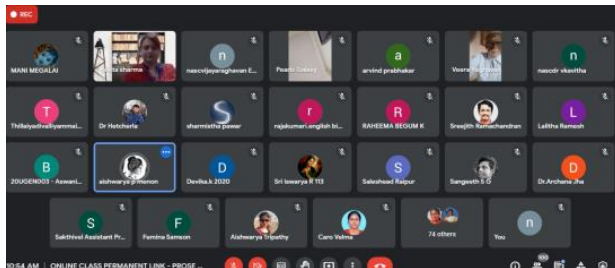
REC

MANI MEGALAI
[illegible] sharma
n
nascvijayaraghavan E...
Pixarlo Galaxy
a
arvind prabhakar
Veera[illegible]
n
nascdr vkavitha

T
Thillaiyadivalliyammai...
Dr Hetcherla
S
sharmistha pawar
r
rajakumari.english bi...
R
RAHEEMA BEGUM K
Sreejith Ramachandran
L
Lalitha Ramesh

B
20UGEN003 - Aswani...
aishwarya p menon
D
Devika.k 2020
Sri lswarya R 113
S
Saleshaad Raipur
Sangeeth S O
D
Dr.Archana Jha

S
Sakthivel Assistant Pr...
F
Femina Samson
Aishwarya Tripathy
Caro Velma
74 others
n
You

10:54 AM | ONLINE CLASS PERMANENT LINK - PROSE ...